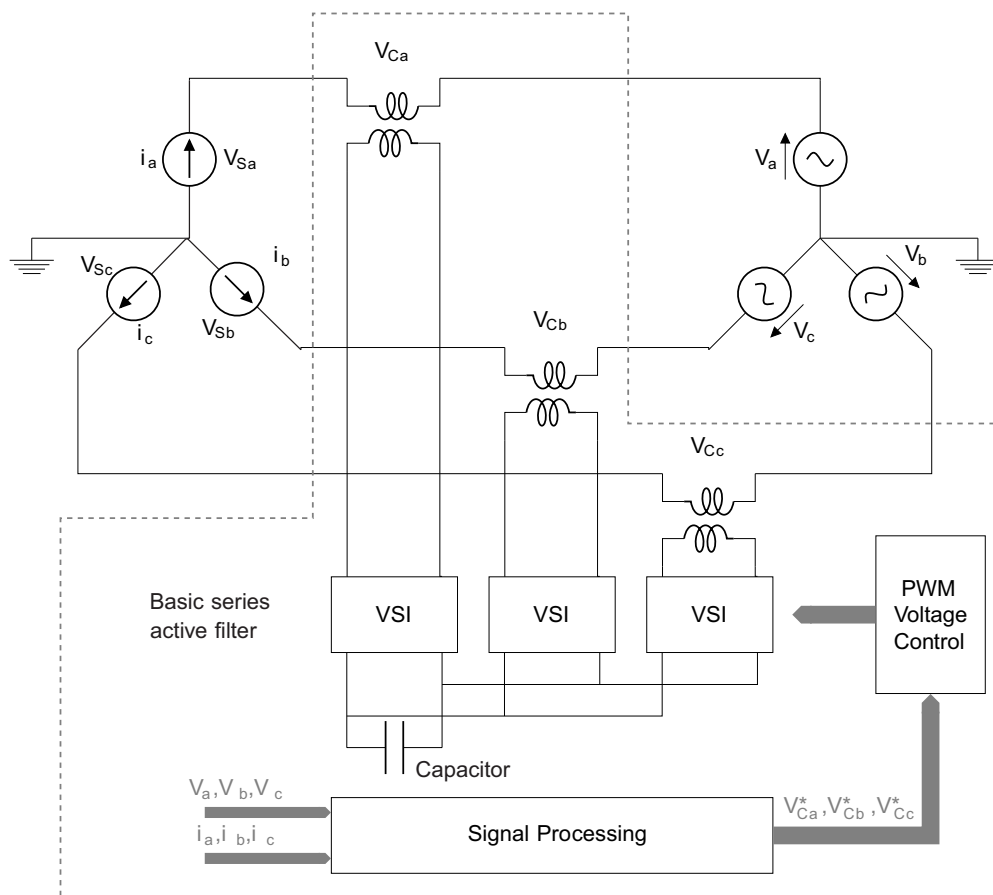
$V_{Ca}$

$i_a$ $V_{Sa}$

$V_a$

$V_{Sc}$ $i_b$

$V_b$

$i_c$ $V_{Sb}$

$V_{Cb}$

$V_c$

$V_{Cc}$

Basic series active filter

VSI

VSI

VSI

PWM Voltage Control

Capacitor

$V_a, V_b, V_c$

$i_a, i_b, i_c$

Signal Processing

$V^*_{Ca}, V^*_{Cb}, V^*_{Cc}$